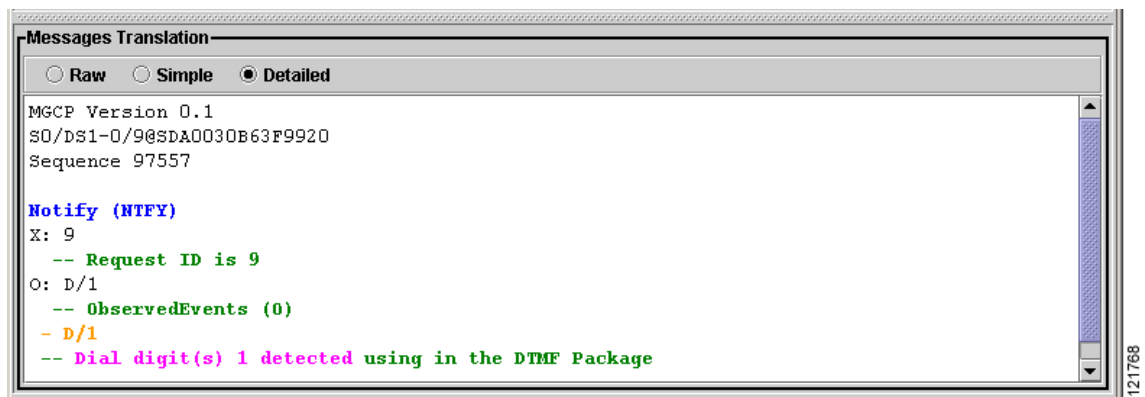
Messages Translation

Raw Simple Detailed

MGCP Version 0.1
S0/DS1-0/9@SDA0030B63F9920
Sequence 97557

Notify (NTFY)
X: 9
-- Request ID is 9
O: D/1
-- ObservedEvents (0)
- D/1
-- Dial digit(s) 1 detected using in the DTMF Package

121768